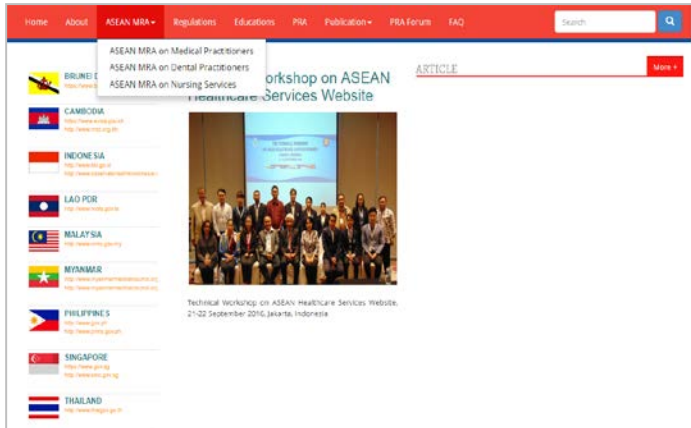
Home About ASEAN MRA▾ Regulations Educations PRA Publication▾ PRA Forum FAQ Search

ASEAN MRA on Medical Practitioners
ASEAN MRA on Dental Practitioners
ASEAN MRA on Nursing Services

BRUNEI D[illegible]
https://www.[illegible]

CAMBODIA
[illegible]
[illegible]

INDONESIA
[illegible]
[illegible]

LAO PDR
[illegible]

MALAYSIA
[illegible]

MYANMAR
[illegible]
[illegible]

PHILIPPINES
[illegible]
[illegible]

SINGAPORE
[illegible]
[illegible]

THAILAND
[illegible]

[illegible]Workshop on ASEAN Healthcare Services Website

Technical Workshop on ASEAN Healthcare Services Website, 21-22 September 2016, Jakarta, Indonesia

ARTICLE

More +